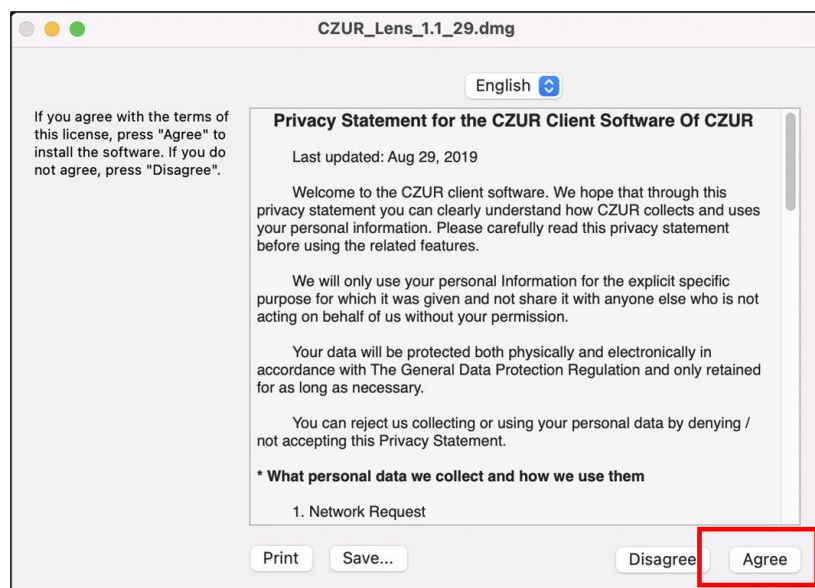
CZUR_Lens_1.1_29.dmg

English

If you agree with the terms of this license, press "Agree" to install the software. If you do not agree, press "Disagree".

**Privacy Statement for the CZUR Client Software Of CZUR**

Last updated: Aug 29, 2019

Welcome to the CZUR client software. We hope that through this privacy statement you can clearly understand how CZUR collects and uses your personal information. Please carefully read this privacy statement before using the related features.

We will only use your personal Information for the explicit specific purpose for which it was given and not share it with anyone else who is not acting on behalf of us without your permission.

Your data will be protected both physically and electronically in accordance with The General Data Protection Regulation and only retained for as long as necessary.

You can reject us collecting or using your personal data by denying / not accepting this Privacy Statement.

**\* What personal data we collect and how we use them**

1. Network Request

Print

Save...

Disagree

Agree